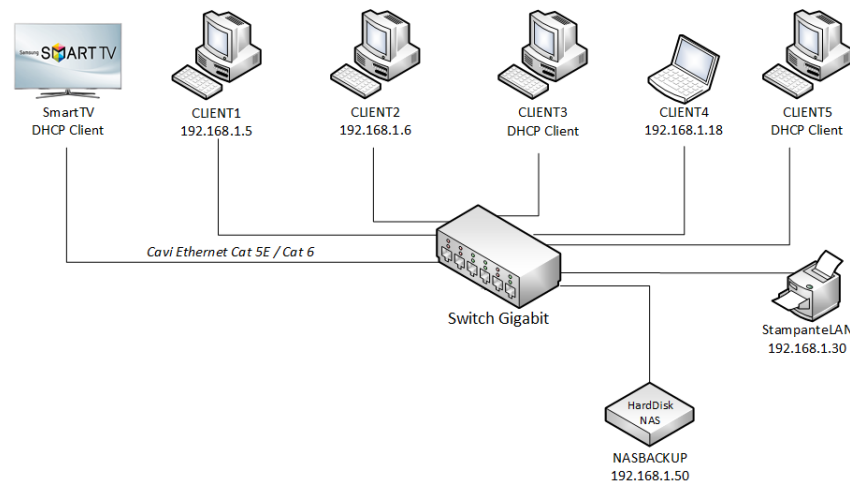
Samsung SMART TV

SmartTV
DHCP Client

CLIENT1
192.168.1.5

CLIENT2
192.168.1.6

CLIENT3
DHCP Client

CLIENT4
192.168.1.18

CLIENT5
DHCP Client

Cavi Ethernet Cat 5E / Cat 6

Switch Gigabit

StampanteLAN
192.168.1.30

HardDisk
NAS

NASBACKUP
192.168.1.50